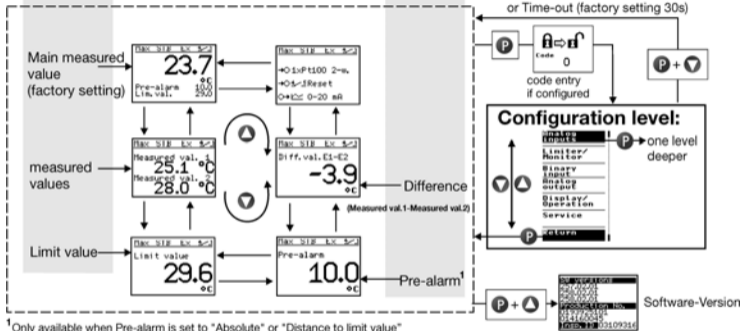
or Time-out (factory setting 30s)

Main measured value (factory setting)

Max STB Lx 5/J
23.7
°C
Pre-alarm 10.0
Lim. val. 29.0

Max STB Lx 5/J
→①1xPt100 2-w.
→①&②Reset
①→Ⅰ⊆ 0-20 mA

P

Code
0
code entry if configured

P + ▼

measured values

Max STB Lx 5/J
Measured val.1
25.1 °C
Measured val.2
28.0 °C

Max STB Lx 5/J
Diff.val.E1-E2
-3.9
°C

Difference

(Measured val.1-Measured val.2)

Configuration level:
Analog inputs
Limiter/Monitor
Binary input
Analog output
Display/Operation
Service
Return

P → one level deeper

P

Limit value

Max STB Lx 5/J
Limit value
29.6
°C

Max STB Lx 5/J
Pre-alarm
10.0
°C

Pre-alarm$^1$

P + ▲

SW versions
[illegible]
Production No.
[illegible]
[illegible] 03109314

Software-Version

$^1$Only available when Pre-alarm is set to "Absolute" or "Distance to limit value"